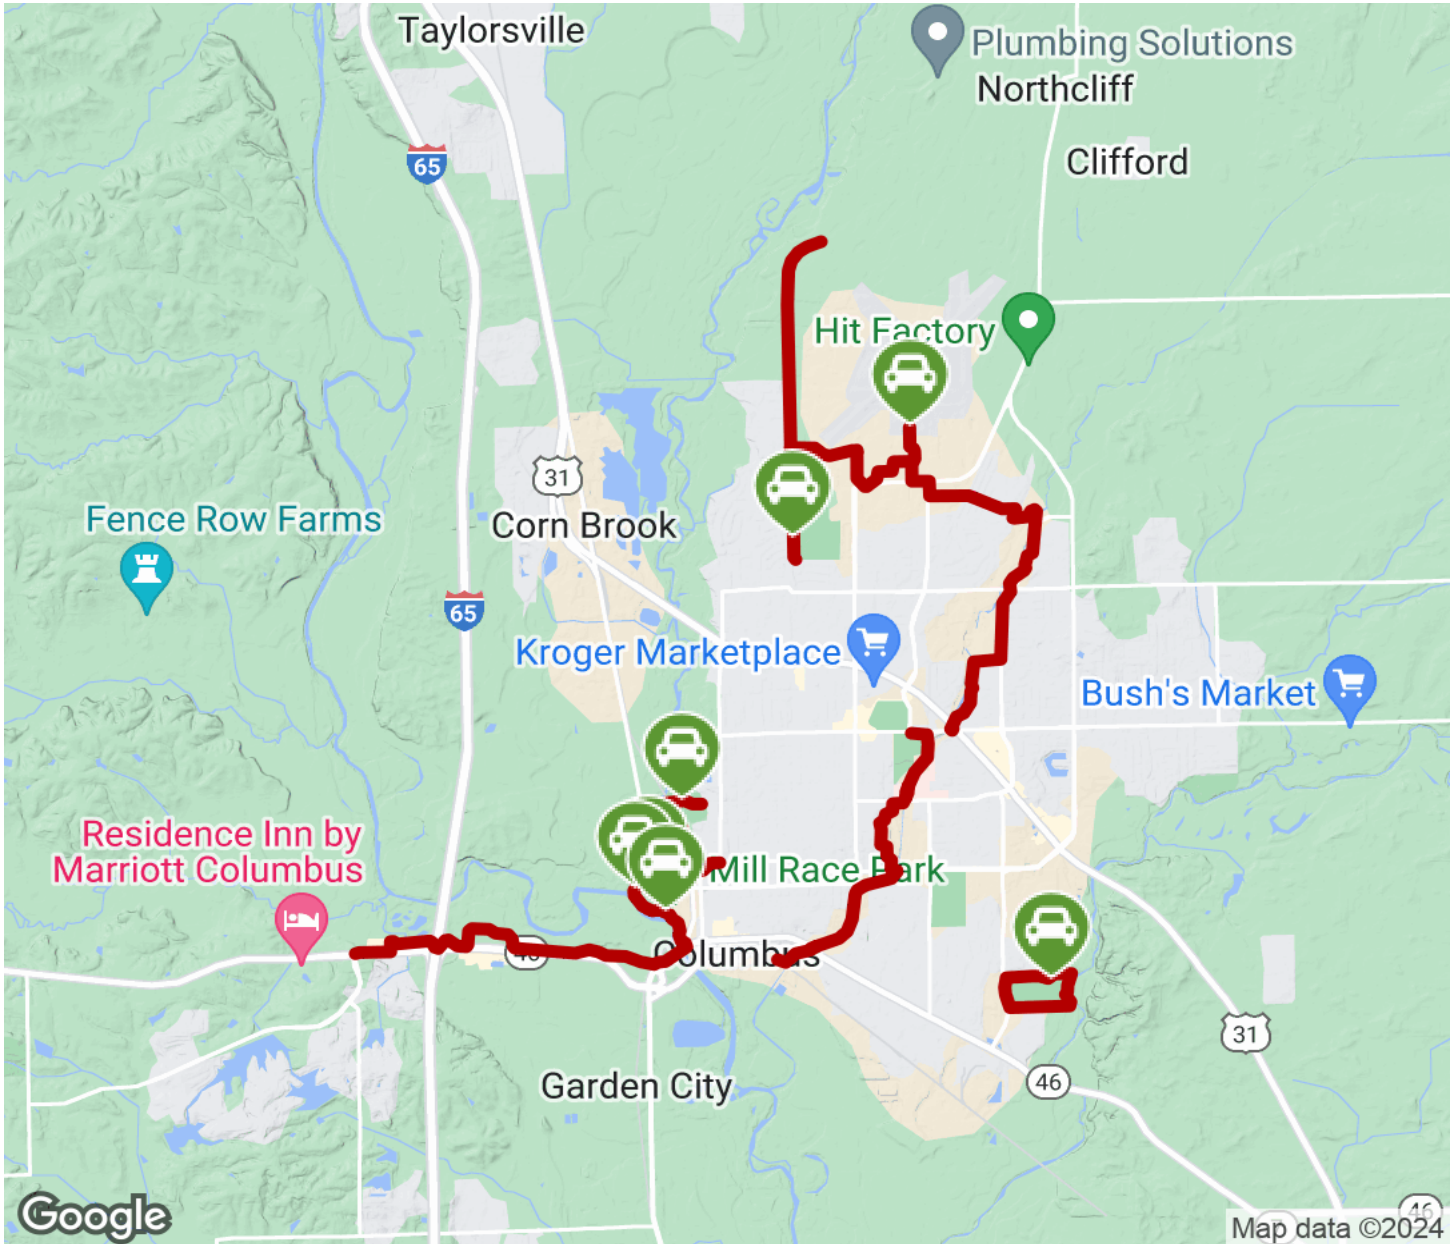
Taylorsville

Plumbing Solutions

Northcliff

Clifford

65

Hit Factory

31

Corn Brook

Fence Row Farms

65

Kroger Marketplace

Bush's Market

Residence Inn by Marriott Columbus

Mill Race Park

46

Columbus

31

46

Garden City

Google

46

Map data ©2024